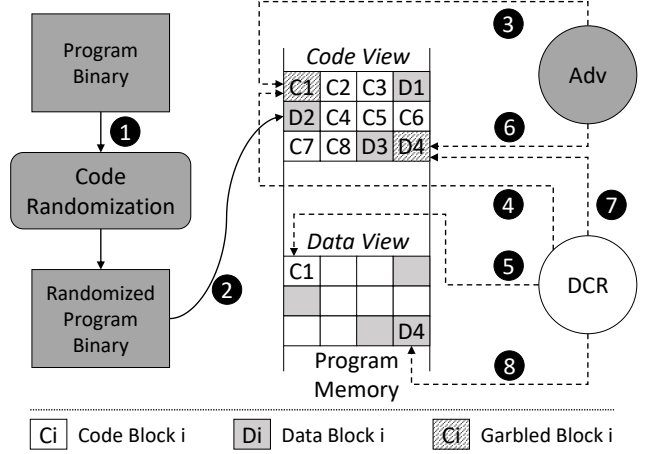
Program Binary

1

Code Randomization

Randomized Program Binary

2

Code View

| C1 | C2 | C3 | D1 |
|---|---|---|---|
| D2 | C4 | C5 | C6 |
| C7 | C8 | D3 | D4 |

3

Adv

6

4

7

Data View

| C1 | | | |
|---|---|---|---|
| | | | |
| | | | D4 |

5

DCR

Program Memory

8

Ci Code Block i

Di Data Block i

Ci Garbled Block i